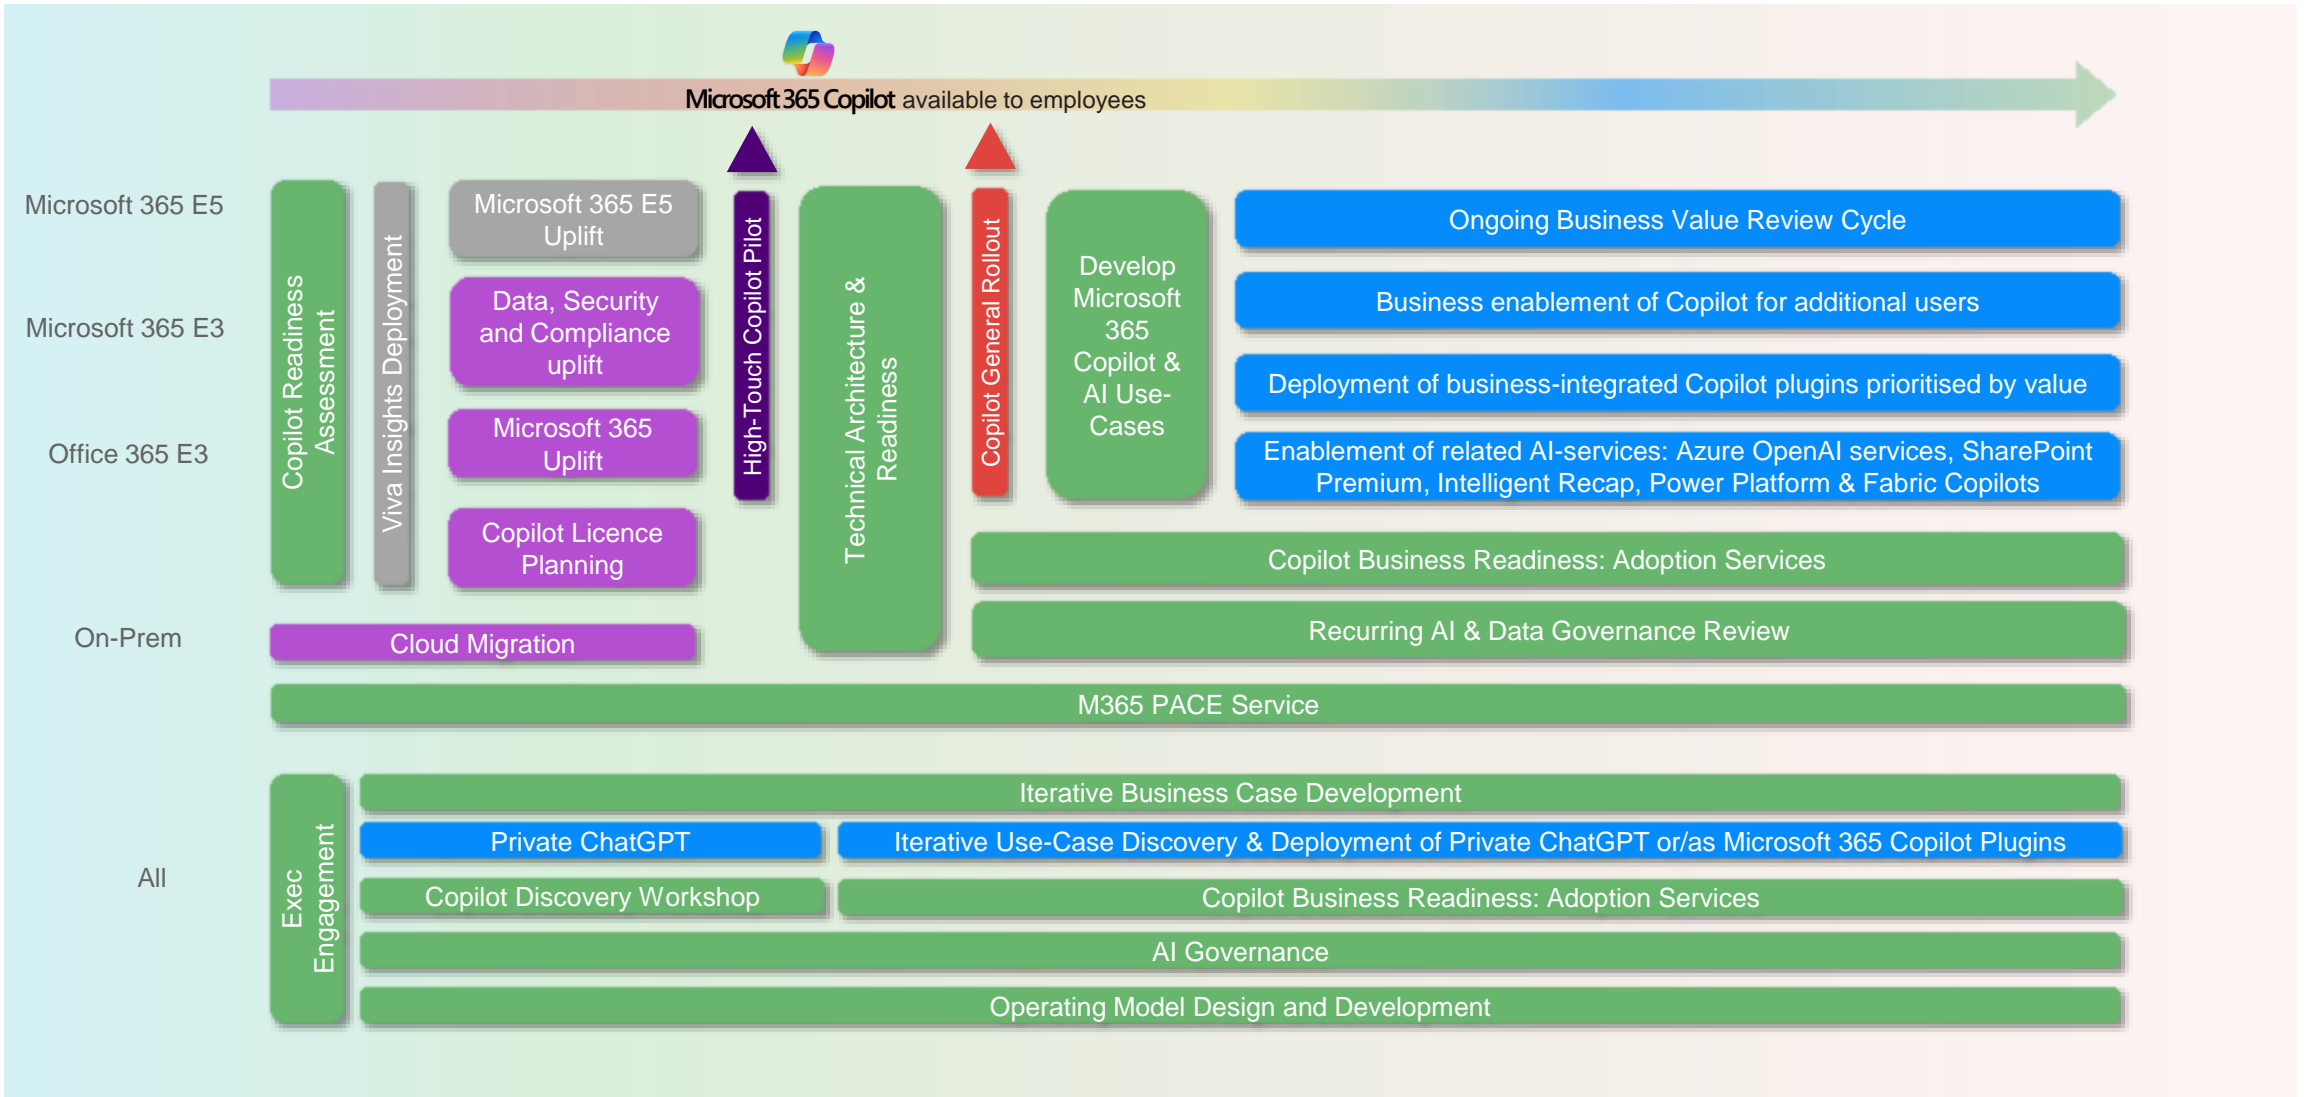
Microsoft 365 Copilot available to employees

Microsoft 365 E5

Microsoft 365 E3

Office 365 E3

On-Prem

All

Copilot Readiness Assessment

Viva Insights Deployment

Microsoft 365 E5 Uplift

Data, Security and Compliance uplift

Microsoft 365 Uplift

Copilot Licence Planning

Cloud Migration

High-Touch Copilot Pilot

Technical Architecture & Readiness

Copilot General Rollout

Develop Microsoft 365 Copilot & AI Use-Cases

Ongoing Business Value Review Cycle

Business enablement of Copilot for additional users

Deployment of business-integrated Copilot plugins prioritised by value

Enablement of related AI-services: Azure OpenAI services, SharePoint Premium, Intelligent Recap, Power Platform & Fabric Copilots

Copilot Business Readiness: Adoption Services

Recurring AI & Data Governance Review

M365 PACE Service

Exec Engagement

Iterative Business Case Development

Private ChatGPT

Iterative Use-Case Discovery & Deployment of Private ChatGPT or/as Microsoft 365 Copilot Plugins

Copilot Discovery Workshop

Copilot Business Readiness: Adoption Services

AI Governance

Operating Model Design and Development